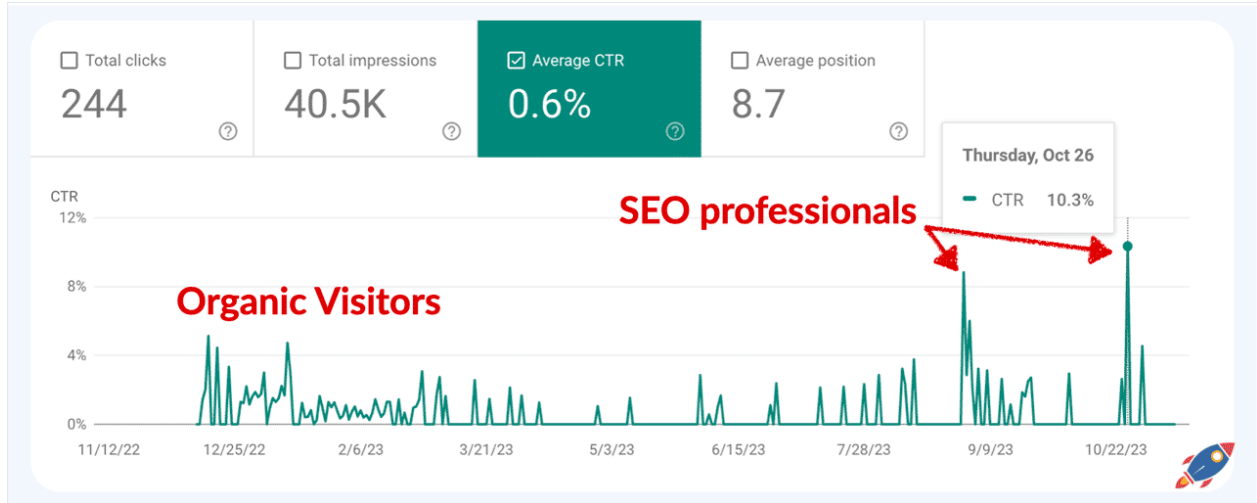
Total clicks
244

Total impressions
40.5K

Average CTR
0.6%

Average position
8.7

Thursday, Oct 26
CTR 10.3%

CTR
12%
8%
4%
0%

SEO professionals

Organic Visitors

11/12/22
12/25/22
2/6/23
3/21/23
5/3/23
6/15/23
7/28/23
9/9/23
10/22/23